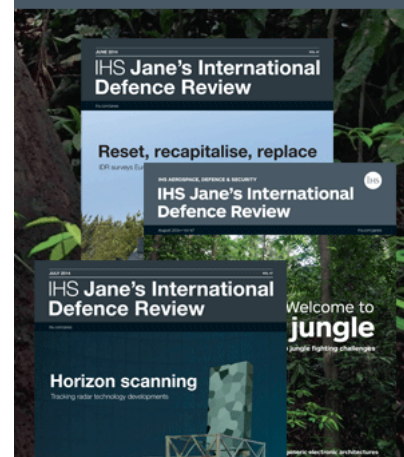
JUNE 2014

VOL 47

IHS Jane's International Defence Review

Reset, recapitalise, replace

IDR surveys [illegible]

IHS AEROSPACE, DEFENCE & SECURITY

IHS Jane's International Defence Review

ihs

August 2014 • Vol 47

Welcome to jungle

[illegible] jungle fighting challenges

JULY 2014

VOL 47

IHS Jane's International Defence Review

Horizon scanning

Tracking radar technology developments

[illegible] generic electronic architectures